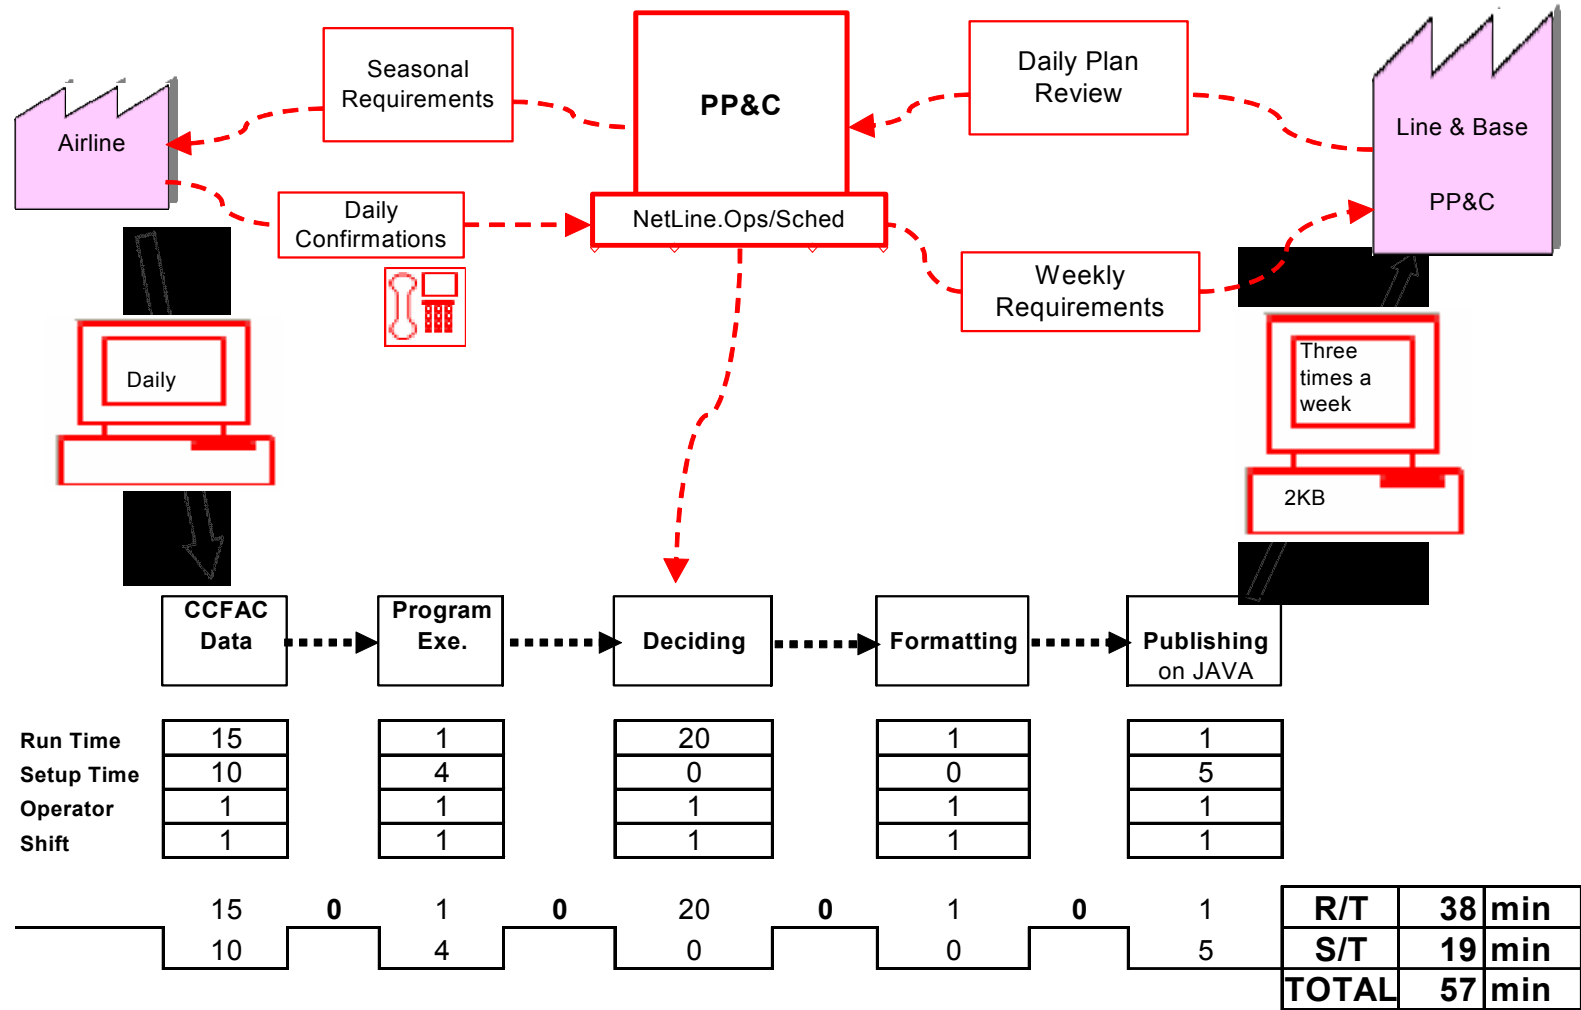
Seasonal Requirements

PP&C

Daily Plan Review

Airline

Line & Base

PP&C

Daily Confirmations

NetLine.Ops/Sched

Weekly Requirements

Daily

Three times a week

2KB

CCFAC Data

Program Exe.

Deciding

Formatting

Publishing on JAVA

| | CCFAC Data | Program Exe. | Deciding | Formatting | Publishing on JAVA |
|---|---|---|---|---|---|
| Run Time | 15 | 1 | 20 | 1 | 1 |
| Setup Time | 10 | 4 | 0 | 0 | 5 |
| Operator | 1 | 1 | 1 | 1 | 1 |
| Shift | 1 | 1 | 1 | 1 | 1 |

15 0 1 0 20 0 1 0 1
10 4 0 0 5

| R/T | 38 | min |
|---|---|---|
| S/T | 19 | min |
| TOTAL | 57 | min |